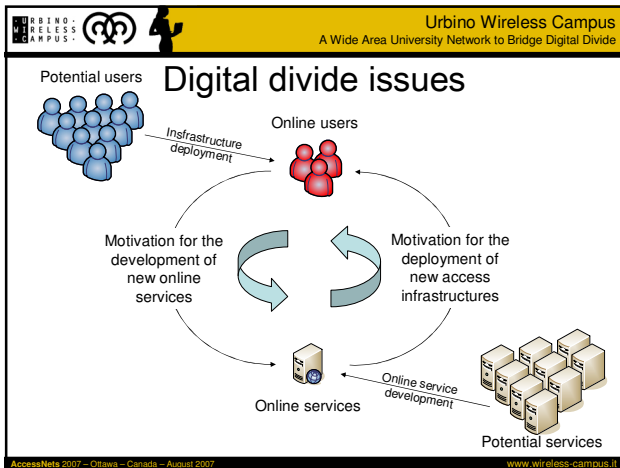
U RBINO· W IRELESS C AMPUS·

Urbino Wireless Campus
A Wide Area University Network to Bridge Digital Divide

Potential users

Digital divide issues

Infrastructure deployment

Online users

Motivation for the development of new online services

Motivation for the deployment of new access infrastructures

Online service development

Online services

Potential services

AccessNets 2007 – Ottawa – Canada – August 2007

www.wireless-campus.it